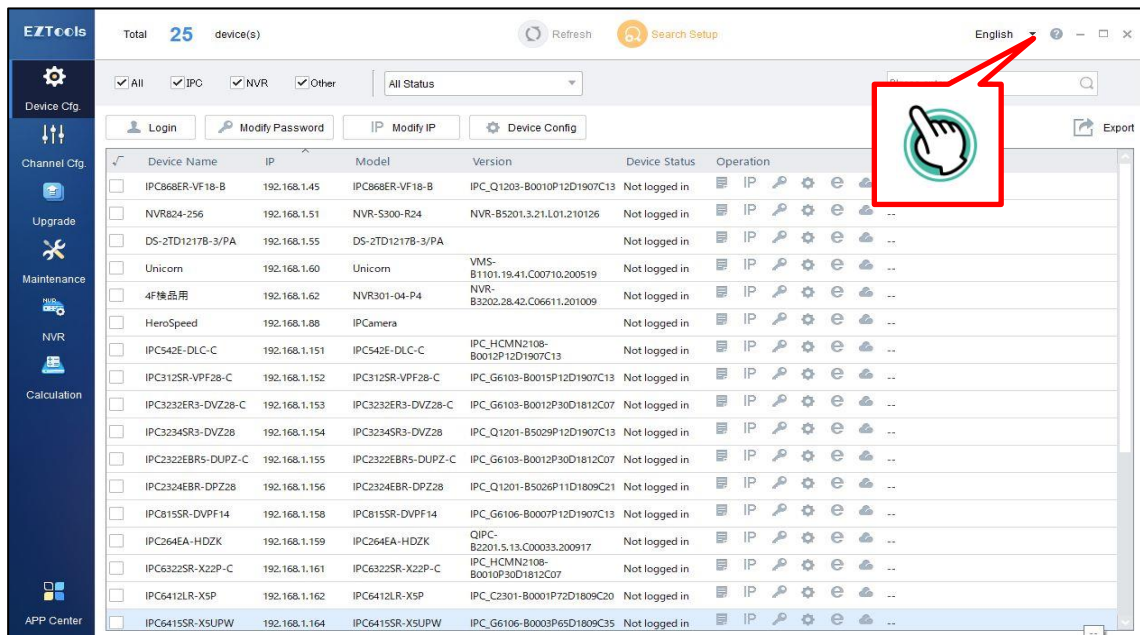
EZTools

Device Cfg.

Channel Cfg.

Upgrade

Maintenance

NVR

Calculation

APP Center

Total 25 device(s)

Refresh Search Setup English

All IPC NVR Other All Status

Login Modify Password Modify IP Device Config Export

| Device Name | IP | Model | Version | Device Status | Operation |
|---|---|---|---|---|---|
| IPC868ER-VF18-B | 192.168.1.45 | IPC868ER-VF18-B | IPC_Q1203-B0010P12D1907C13 | Not logged in | |
| NVR824-256 | 192.168.1.51 | NVR-S300-R24 | NVR-B5201.3.21.L01.210126 | Not logged in | -- |
| DS-2TD1217B-3/PA | 192.168.1.55 | DS-2TD1217B-3/PA | | Not logged in | -- |
| Unicorn | 192.168.1.60 | Unicorn | VMS-B1101.19.41.C00710.200519 | Not logged in | -- |
| 4F検品用 | 192.168.1.62 | NVR301-04-P4 | NVR-B3202.28.42.C06611.201009 | Not logged in | -- |
| HeroSpeed | 192.168.1.88 | IPCamera | | Not logged in | -- |
| IPC542E-DLC-C | 192.168.1.151 | IPC542E-DLC-C | IPC_HCMN2108-B0012P12D1907C13 | Not logged in | -- |
| IPC312SR-VPF28-C | 192.168.1.152 | IPC312SR-VPF28-C | IPC_G6103-B0015P12D1907C13 | Not logged in | -- |
| IPC3232ER3-DVZ28-C | 192.168.1.153 | IPC3232ER3-DVZ28-C | IPC_G6103-B0012P30D1812C07 | Not logged in | -- |
| IPC3234SR3-DVZ28 | 192.168.1.154 | IPC3234SR3-DVZ28 | IPC_Q1201-B5029P12D1907C13 | Not logged in | -- |
| IPC2322EBR5-DUPZ-C | 192.168.1.155 | IPC2322EBR5-DUPZ-C | IPC_G6103-B0012P30D1812C07 | Not logged in | -- |
| IPC2324EBR-DPZ28 | 192.168.1.156 | IPC2324EBR-DPZ28 | IPC_Q1201-B5026P11D1809C21 | Not logged in | -- |
| IPC815SR-DVPF14 | 192.168.1.158 | IPC815SR-DVPF14 | IPC_G6106-B0007P12D1907C13 | Not logged in | -- |
| IPC264EA-HDZK | 192.168.1.159 | IPC264EA-HDZK | QIPC-B2201.5.13.C00033.200917 | Not logged in | -- |
| IPC6322SR-X22P-C | 192.168.1.161 | IPC6322SR-X22P-C | IPC_HCMN2108-B0010P30D1812C07 | Not logged in | -- |
| IPC6412LR-X5P | 192.168.1.162 | IPC6412LR-X5P | IPC_C2301-B0001P72D1809C20 | Not logged in | -- |
| IPC6415SR-X5UPW | 192.168.1.164 | IPC6415SR-X5UPW | IPC_G6106-B0003P65D1809C35 | Not logged in | -- |